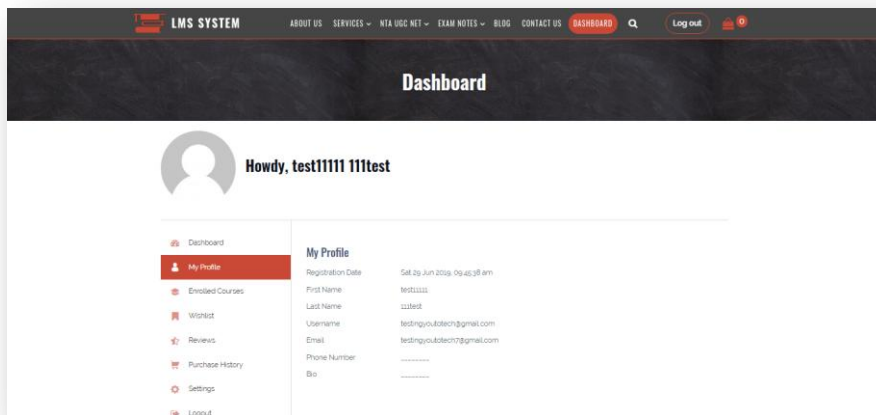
LMS SYSTEM

ABOUT US SERVICES NTA UGC NET EXAM NOTES BLOG CONTACT US DASHBOARD Log out 0

Dashboard

Howdy, test11111 111test

Dashboard
My Profile
Enrolled Courses
Wishlist
Reviews
Purchase History
Settings
Logout

My Profile

| | |
|---|---|
| Registration Date | Sat 29 Jun 2019, 09:45:38 am |
| First Name | test11111 |
| Last Name | 111test |
| Username | testingyoutotech@gmail.com |
| Email | testingyoutotech7@gmail.com |
| Phone Number | -------- |
| Bio | -------- |